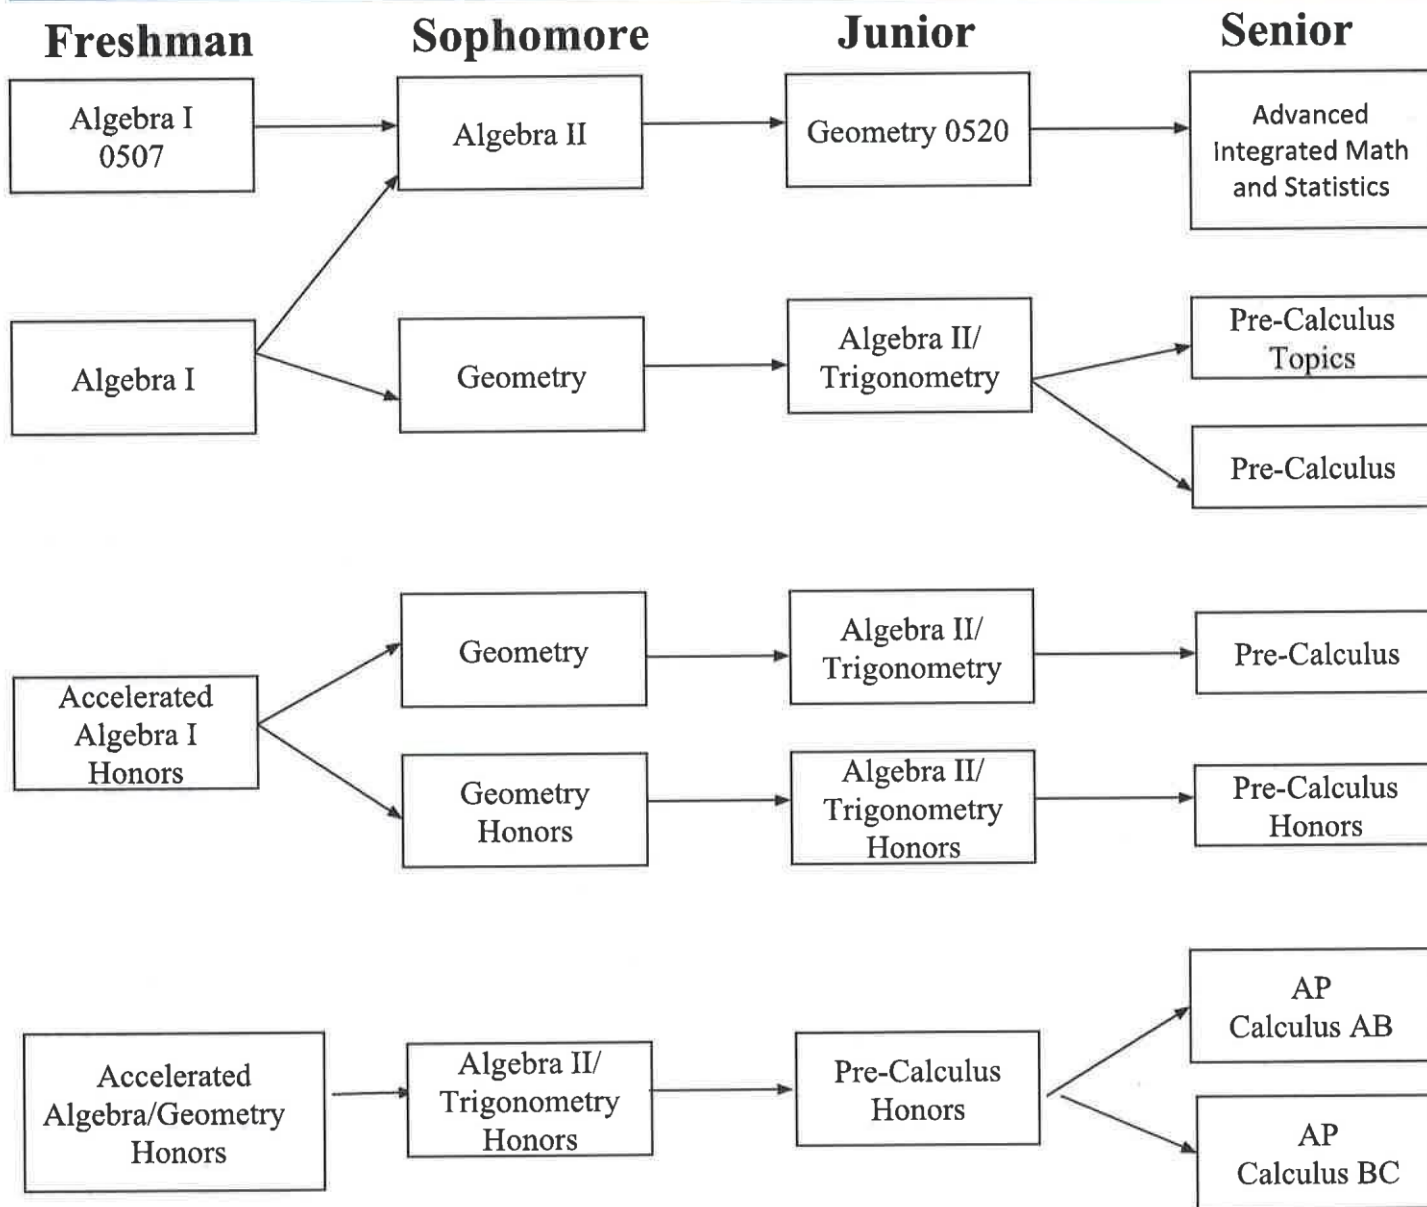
Freshman

Sophomore

Junior

Senior

Algebra I
0507

Algebra II

Geometry 0520

Advanced Integrated Math and Statistics

Algebra I

Geometry

Algebra II/
Trigonometry

Pre-Calculus Topics

Pre-Calculus

Accelerated Algebra I Honors

Geometry

Algebra II/
Trigonometry

Pre-Calculus

Geometry Honors

Algebra II/
Trigonometry Honors

Pre-Calculus Honors

Accelerated Algebra/Geometry Honors

Algebra II/
Trigonometry Honors

Pre-Calculus Honors

AP
Calculus AB

AP
Calculus BC